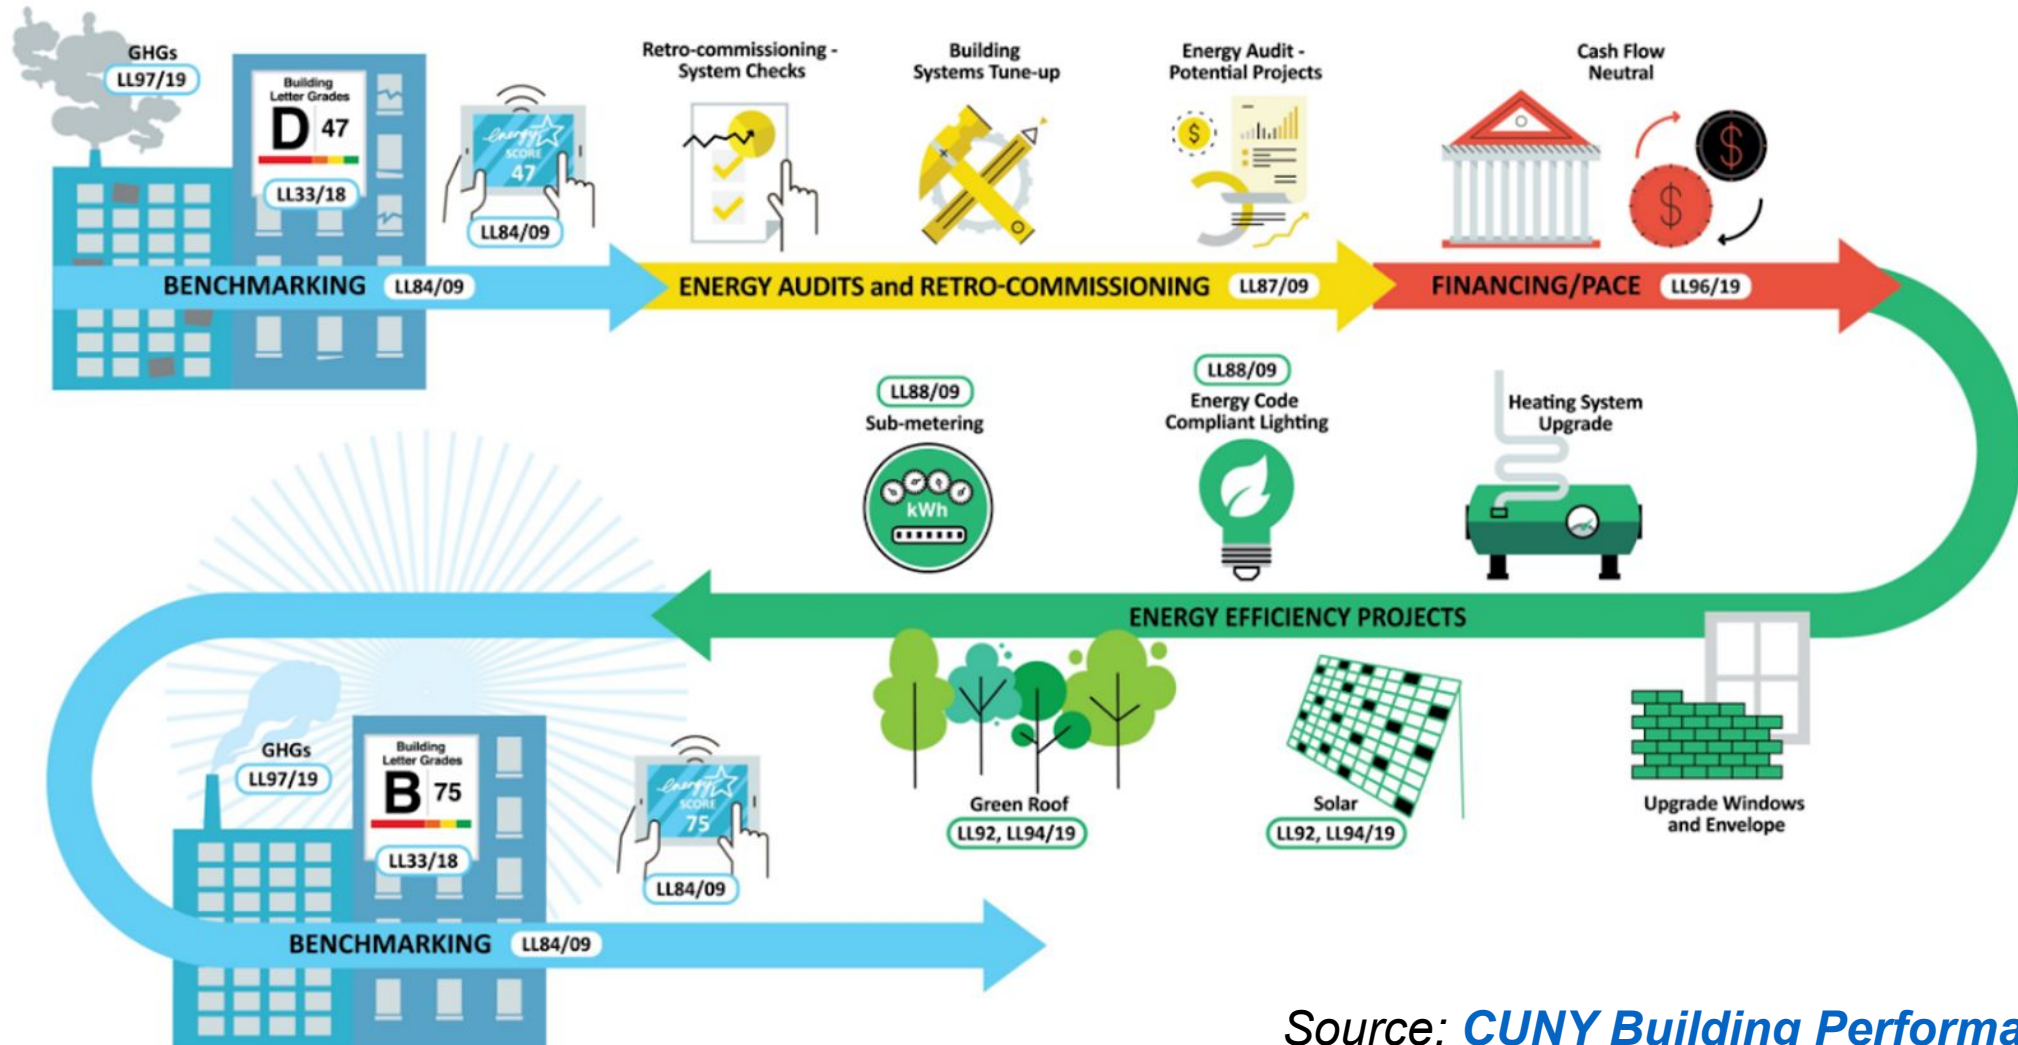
GHGs
LL97/19

Building Letter Grades
D 47
LL33/18

energy star SCORE 47
LL84/09

BENCHMARKING LL84/09

Retro-commissioning - System Checks

Building Systems Tune-up

Energy Audit - Potential Projects

ENERGY AUDITS and RETRO-COMMISSIONING LL87/09

Cash Flow Neutral

FINANCING/PACE LL96/19

LL88/09
Sub-metering
kWh

LL88/09
Energy Code Compliant Lighting

Heating System Upgrade

ENERGY EFFICIENCY PROJECTS

Green Roof
LL92, LL94/19

Solar
LL92, LL94/19

Upgrade Windows and Envelope

GHGs
LL97/19

Building Letter Grades
B 75
LL33/18

energy star SCORE 75
LL84/09

BENCHMARKING LL84/09

Source: CUNY Building Performa